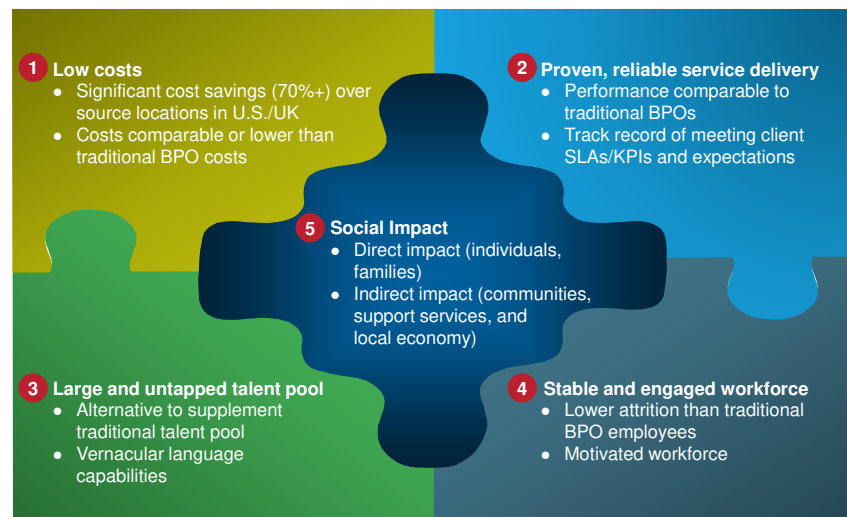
1 Low costs
- Significant cost savings (70%+) over source locations in U.S./UK
- Costs comparable or lower than traditional BPO costs

2 Proven, reliable service delivery
- Performance comparable to traditional BPOs
- Track record of meeting client SLAs/KPIs and expectations

5 Social Impact
- Direct impact (individuals, families)
- Indirect impact (communities, support services, and local economy)

3 Large and untapped talent pool
- Alternative to supplement traditional talent pool
- Vernacular language capabilities

4 Stable and engaged workforce
- Lower attrition than traditional BPO employees
- Motivated workforce